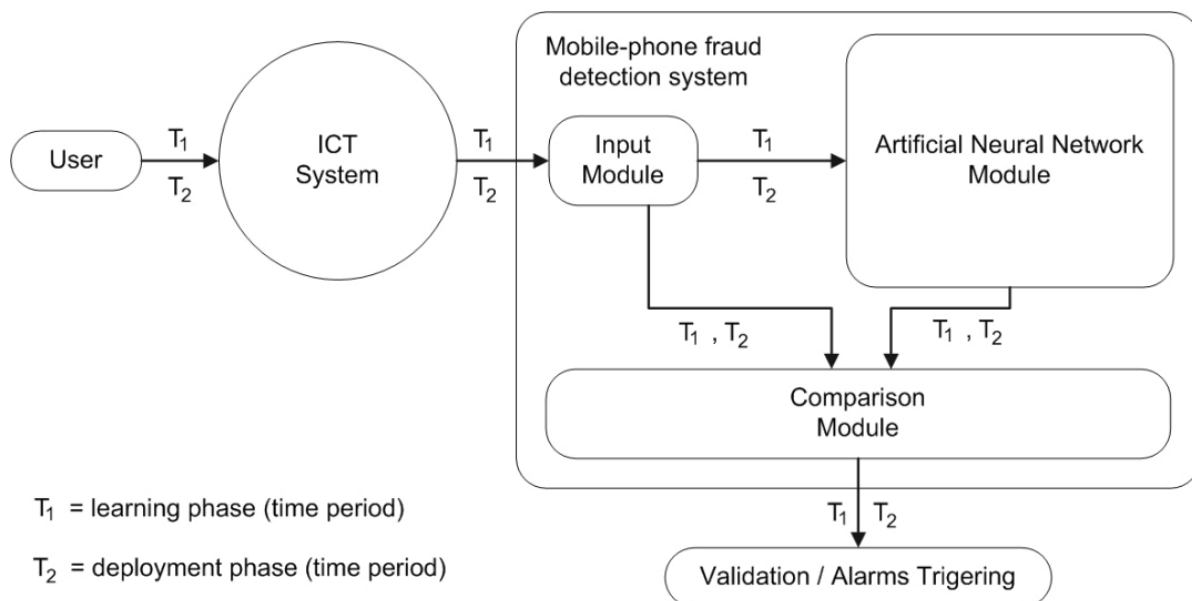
Mobile-phone fraud detection system

User

$T_1$

$T_2$

ICT System

$T_1$

$T_2$

Input Module

$T_1$

$T_2$

Artificial Neural Network Module

$T_1$ , $T_2$

$T_1$ , $T_2$

Comparison Module

$T_1$ $T_2$

Validation / Alarms Trigering

$T_1$ = learning phase (time period)

$T_2$ = deployment phase (time period)